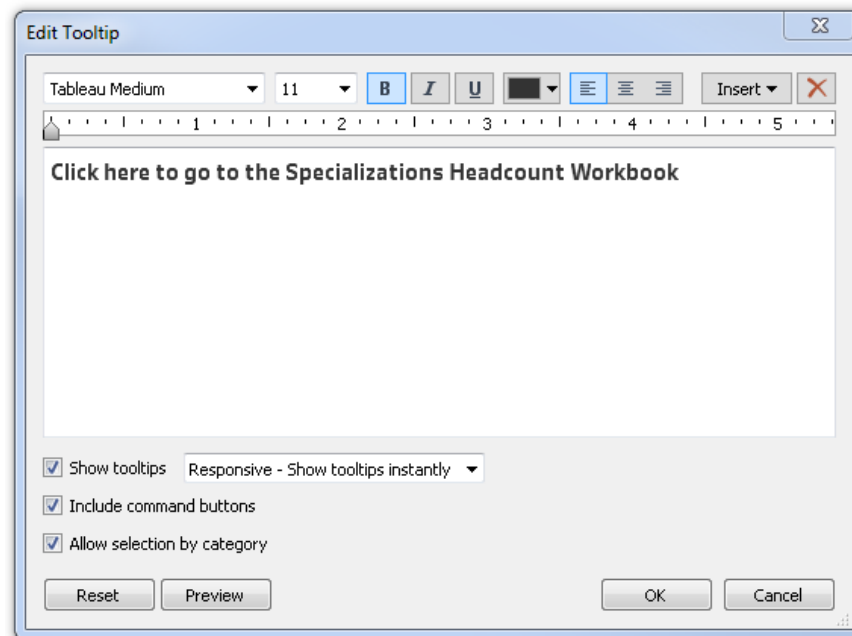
Edit Tooltip

Tableau Medium

11

B

I

U

Insert

1 2 3 4 5

Click here to go to the Specializations Headcount Workbook

Show tooltips

Responsive - Show tooltips instantly

Include command buttons

Allow selection by category

Reset

Preview

OK

Cancel